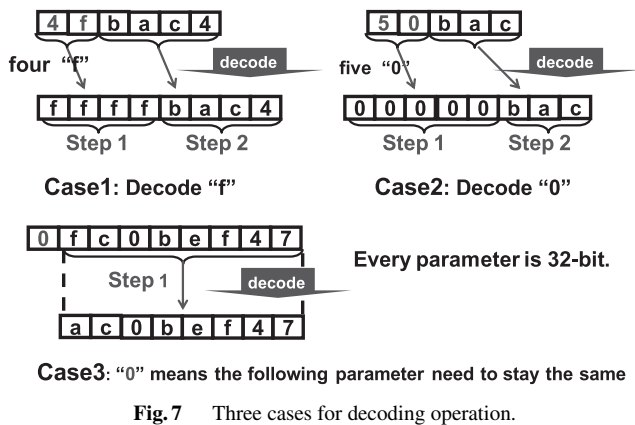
4 f b a c 4

four "f"

decode

f f f f b a c 4

Step 1 Step 2

Case1: Decode "f"

5 0 b a c

five "0"

decode

0 0 0 0 0 b a c

Step 1 Step 2

Case2: Decode "0"

0 f c 0 b e f 4 7

Step 1

decode

a c 0 b e f 4 7

Every parameter is 32-bit.

Case3: "0" means the following parameter need to stay the same

Fig. 7 Three cases for decoding operation.